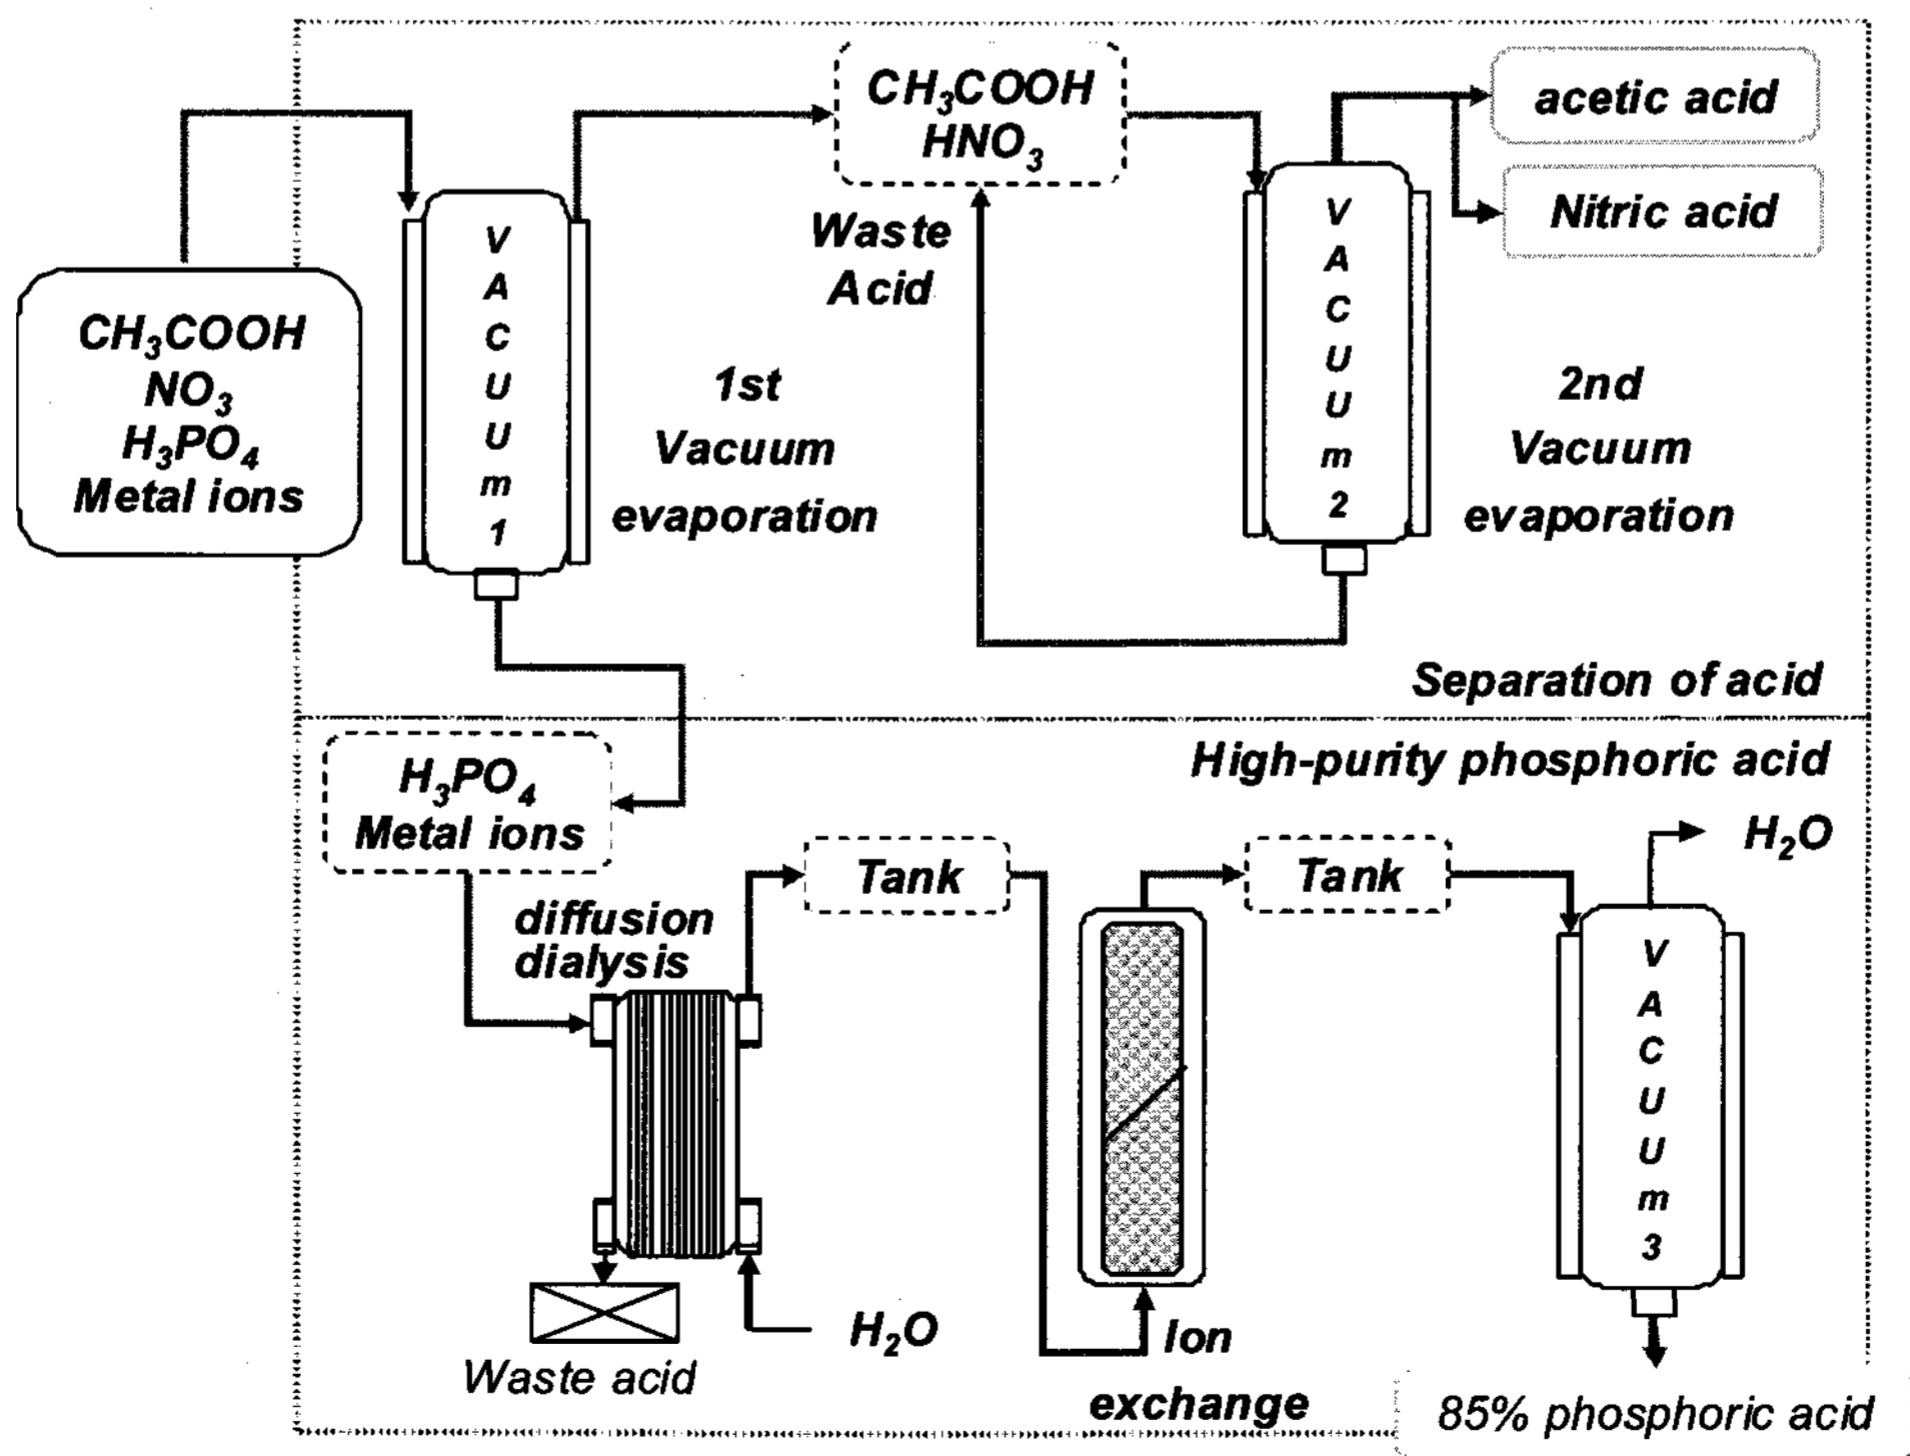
$CH_3COOH$
$HNO_3$

Waste Acid

acetic acid

Nitric acid

$CH_3COOH$
$NO_3$
$H_3PO_4$
Metal ions

V A C U U m 1

1st Vacuum evaporation

V A C U U m 2

2nd Vacuum evaporation

Separation of acid

High-purity phosphoric acid

$H_3PO_4$
Metal ions

Tank

Tank

$H_2O$

diffusion dialysis

V A C U U m 3

$H_2O$

Waste acid

Ion exchange

85% phosphoric acid